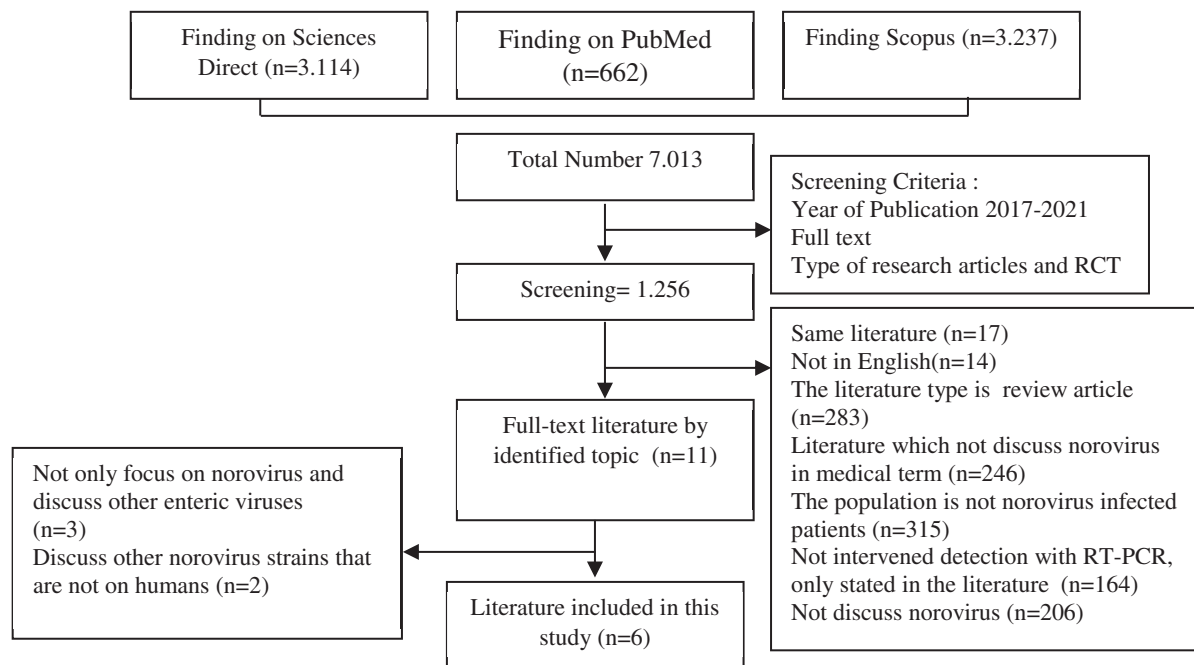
Finding on Sciences Direct (n=3.114)

Finding on PubMed (n=662)

Finding Scopus (n=3.237)

Total Number 7.013

Screening Criteria :
Year of Publication 2017-2021
Full text
Type of research articles and RCT

Screening= 1.256

Same literature (n=17)
Not in English(n=14)
The literature type is review article (n=283)
Literature which not discuss norovirus in medical term (n=246)
The population is not norovirus infected patients (n=315)
Not intervened detection with RT-PCR, only stated in the literature (n=164)
Not discuss norovirus (n=206)

Full-text literature by identified topic (n=11)

Not only focus on norovirus and discuss other enteric viruses (n=3)
Discuss other norovirus strains that are not on humans (n=2)

Literature included in this study (n=6)